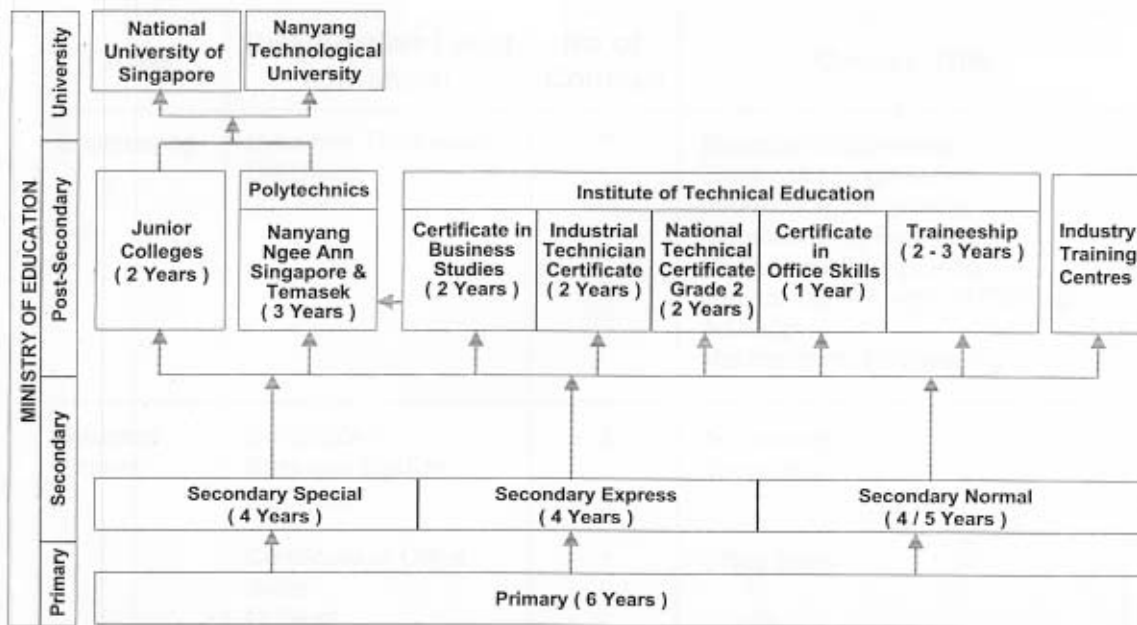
MINISTRY OF EDUCATION

University

Post-Secondary

Secondary

Primary

National University of Singapore

Nanyang Technological University

Junior Colleges ( 2 Years )

Polytechnics

Nanyang Ngee Ann Singapore & Temasek ( 3 Years )

Institute of Technical Education

Certificate in Business Studies ( 2 Years )

Industrial Technician Certificate ( 2 Years )

National Technical Certificate Grade 2 ( 2 Years )

Certificate in Office Skills ( 1 Year )

Traineeship ( 2 - 3 Years )

Industry Training Centres

Secondary Special ( 4 Years )

Secondary Express ( 4 Years )

Secondary Normal ( 4 / 5 Years )

Primary ( 6 Years )